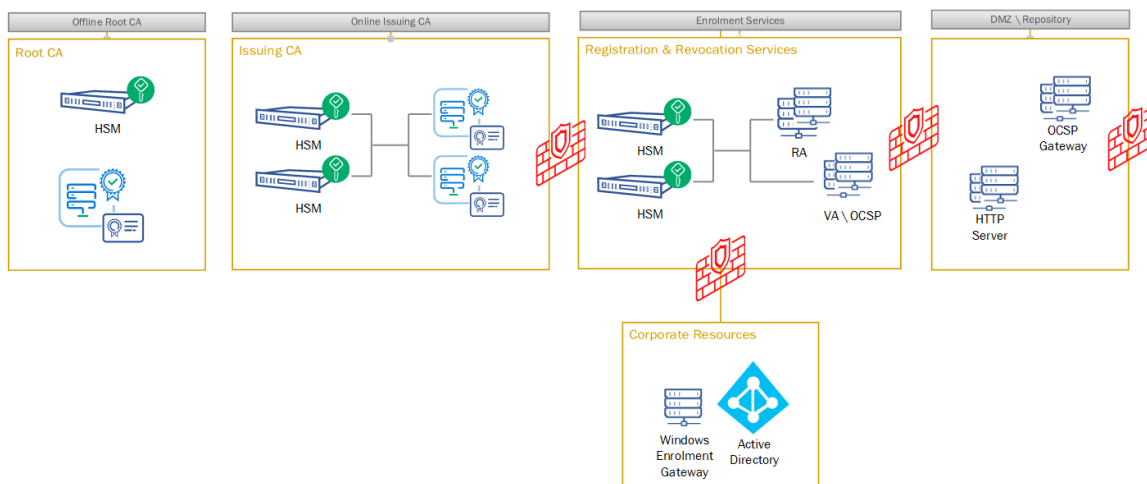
Offline Root CA

Root CA

HSM

Online Issuing CA

Issuing CA

HSM

HSM

Enrolment Services

Registration & Revocation Services

HSM

HSM

RA

VA \ OCSP

DMZ \ Repository

OCSP Gateway

HTTP Server

Corporate Resources

Windows Enrolment Gateway

Active Directory